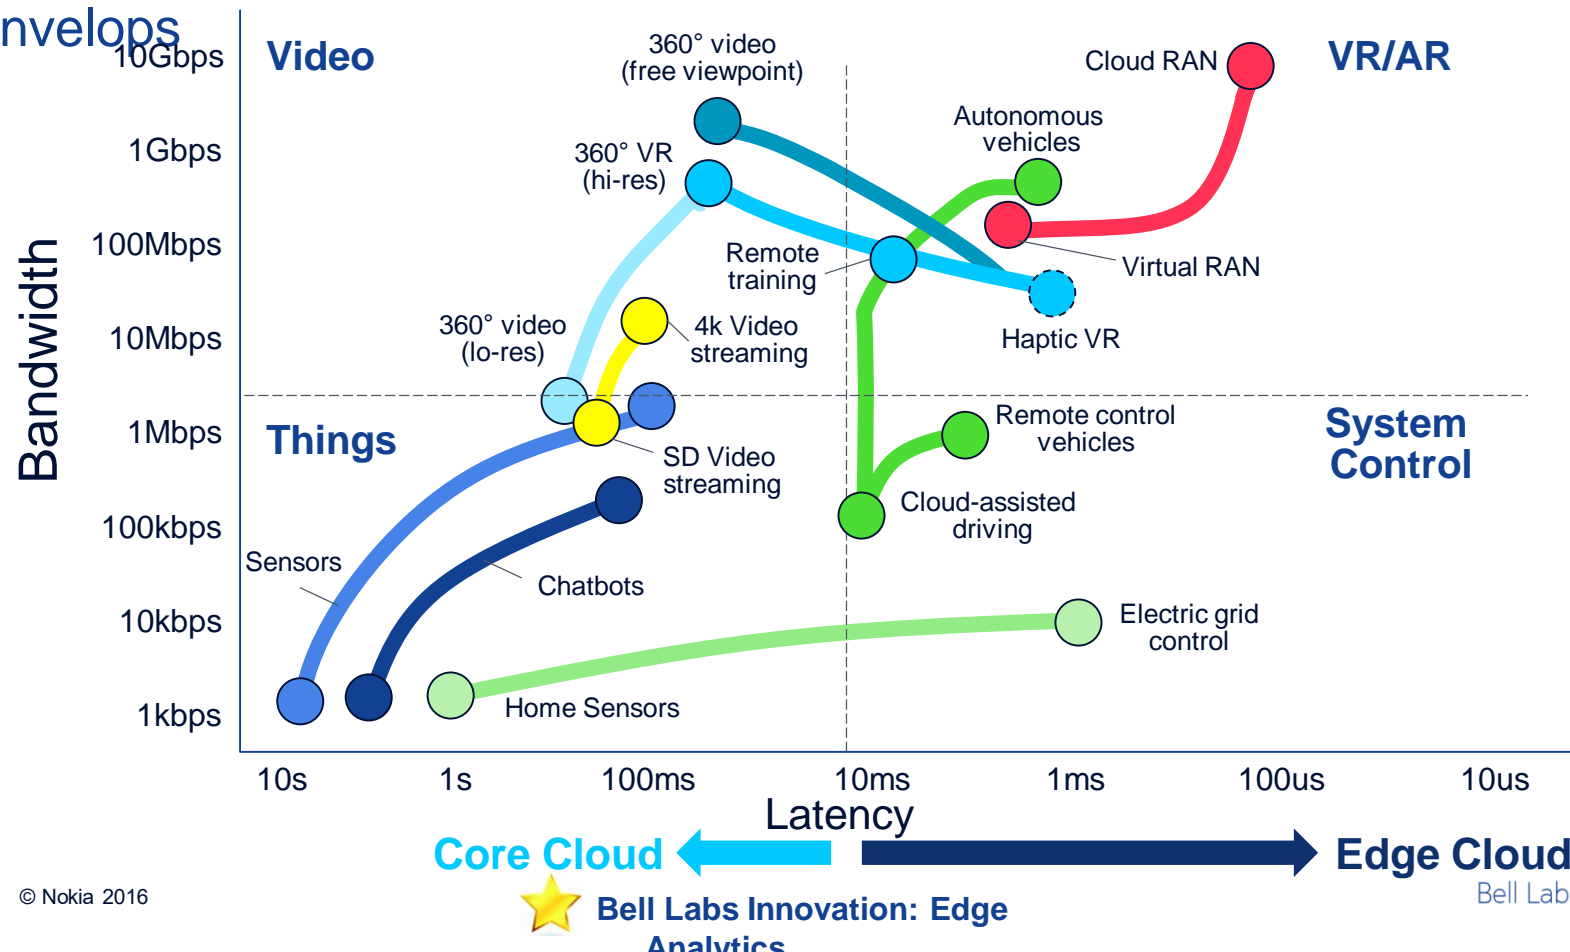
nvelops

Bandwidth

10Gbps
1Gbps
100Mbps
10Mbps
1Mbps
100kbps
10kbps
1kbps

Video

VR/AR

Things

System Control

360° video (free viewpoint)

Cloud RAN

Autonomous vehicles

360° VR (hi-res)

Remote training

Virtual RAN

Haptic VR

360° video (lo-res)

4k Video streaming

Remote control vehicles

SD Video streaming

Cloud-assisted driving

Sensors

Chatbots

Electric grid control

Home Sensors

10s
1s
100ms
10ms
1ms
100us
10us

Latency

Core Cloud

Edge Cloud

Bell Lab

© Nokia 2016

Bell Labs Innovation: Edge Analytics